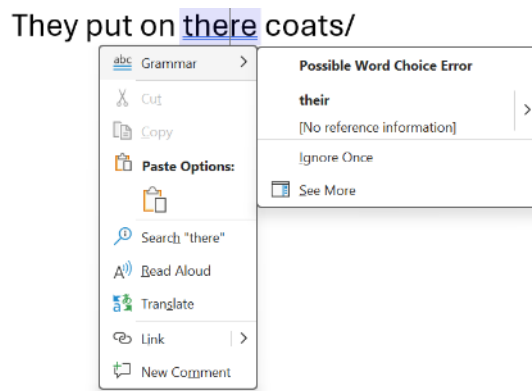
They put on there coats/

abc Grammar >

Cut

Copy

Paste Options:

Search "there"

Read Aloud

Translate

Link >

New Comment

Possible Word Choice Error

their

[No reference information]

Ignore Once

See More